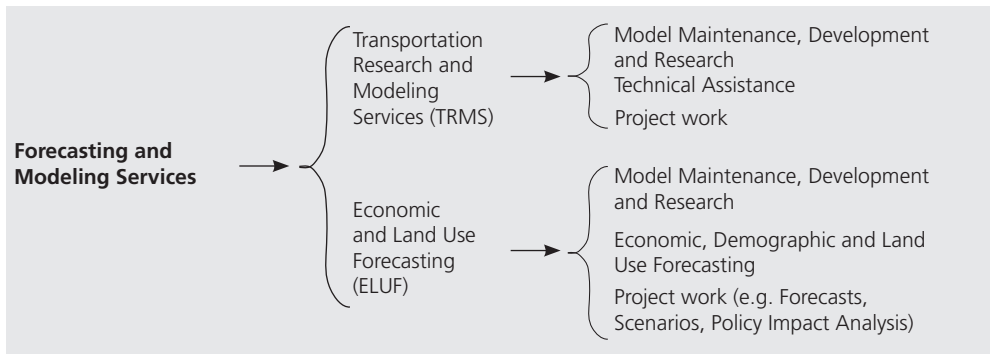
Forecasting and Modeling Services

Transportation Research and Modeling Services (TRMS)

Model Maintenance, Development and Research
Technical Assistance
Project work

Economic and Land Use Forecasting (ELUF)

Model Maintenance, Development and Research
Economic, Demographic and Land Use Forecasting
Project work (e.g. Forecasts, Scenarios, Policy Impact Analysis)